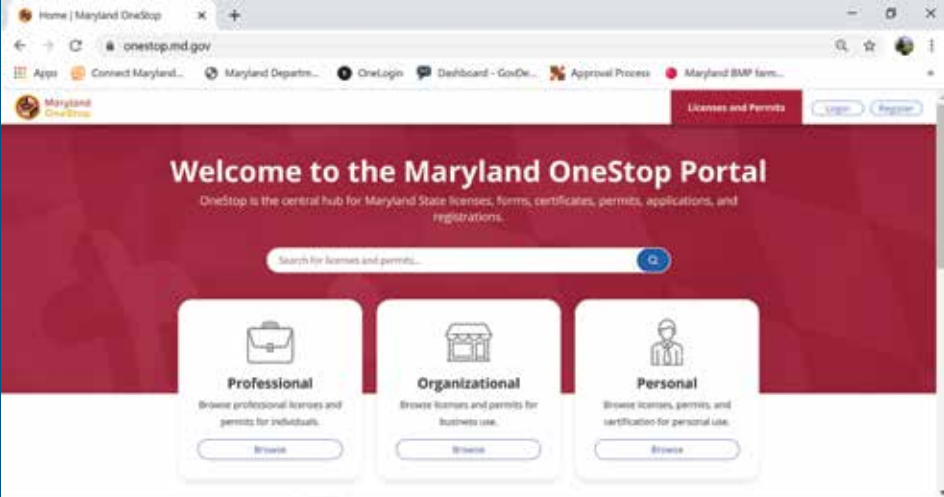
Home | Maryland OneStop
×
+
onestop.md.gov
Apps
Connect Maryland...
Maryland Departm...
OneLogin
Dashboard - GovDe...
Approval Process
Maryland BMP fam...
Maryland OneStop
Licenses and Permits
Login
Register

Welcome to the Maryland OneStop Portal

OneStop is the central hub for Maryland State licenses, forms, certificates, permits, applications, and registrations.

Search for licenses and permits...

Professional
Browse professional licenses and permits for individuals.
Browse

Organizational
Browse licenses and permits for business use.
Browse

Personal
Browse licenses, permits, and certification for personal use.
Browse